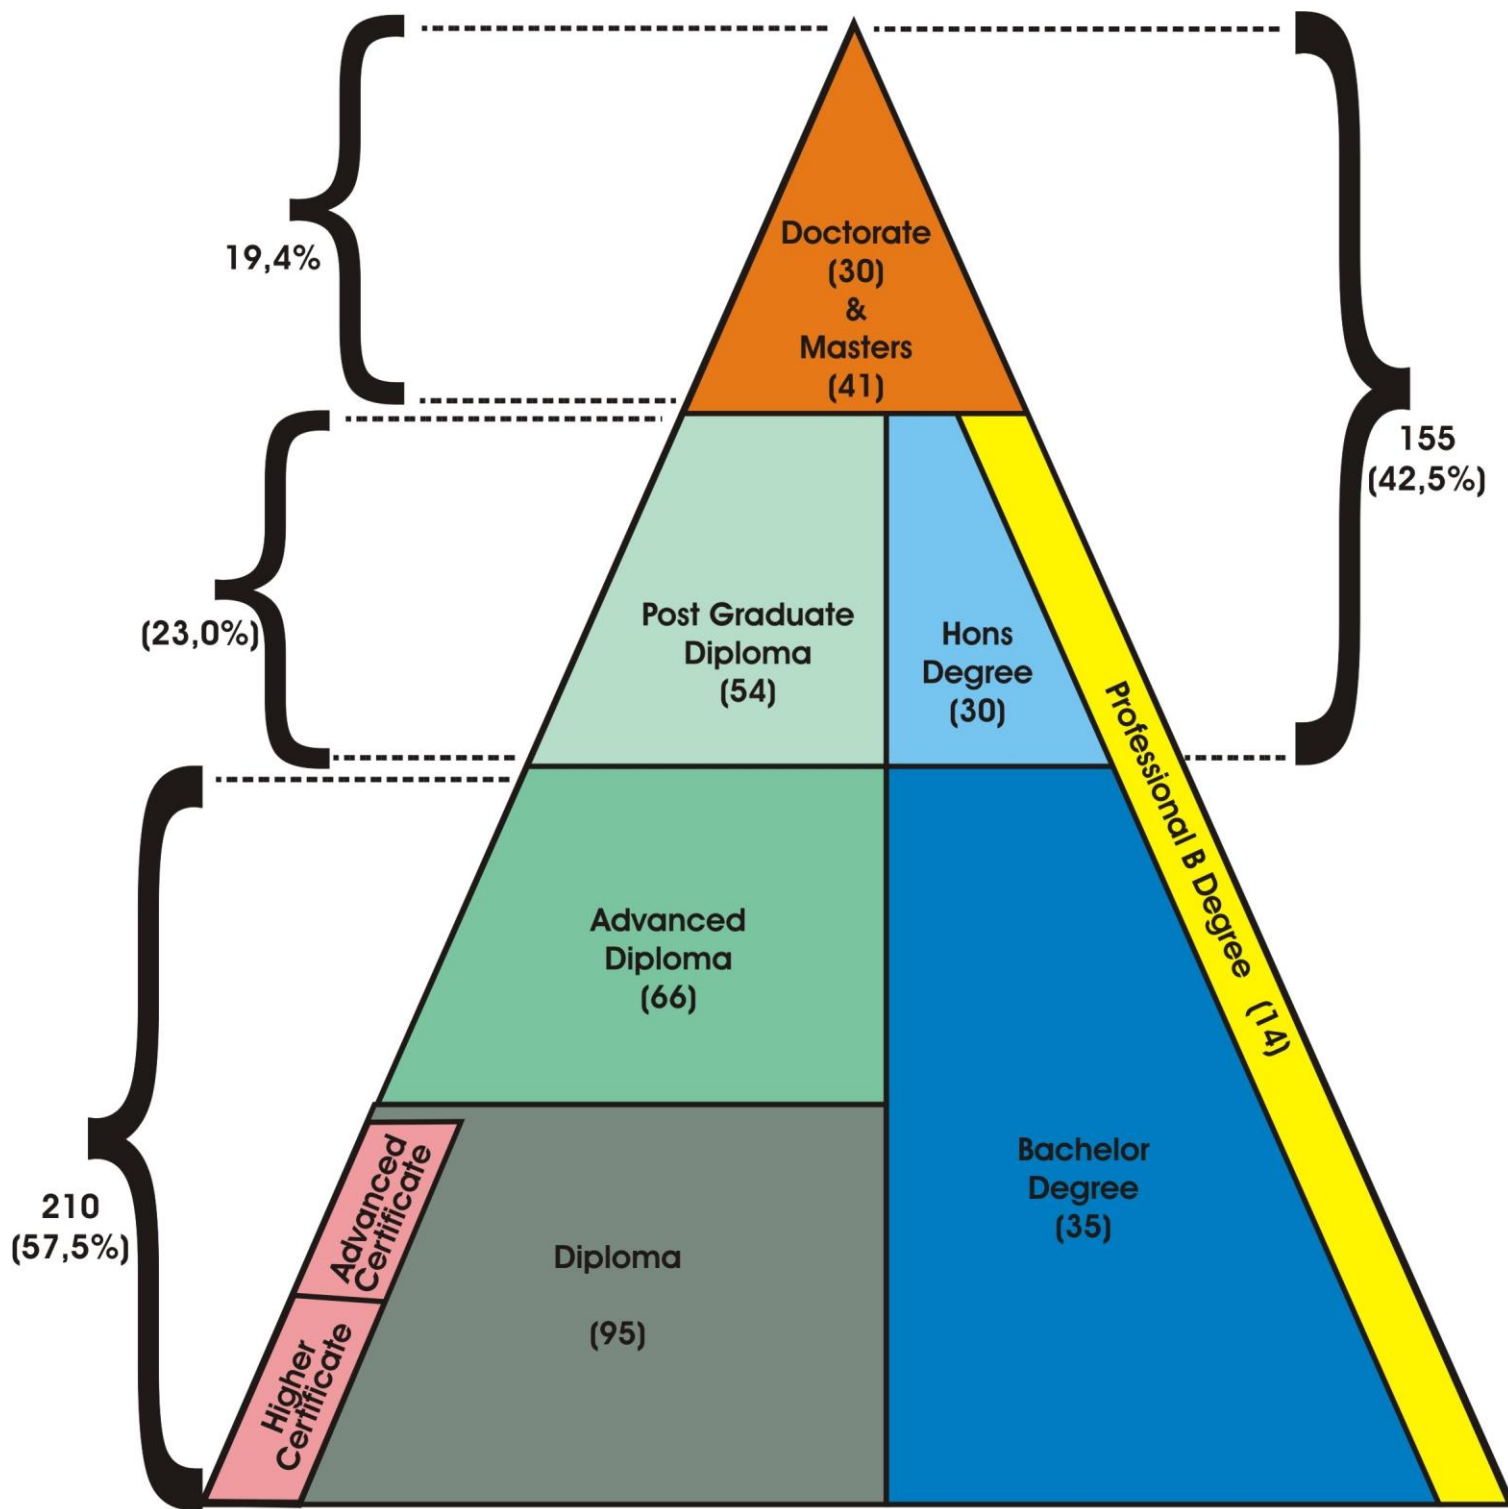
19,4%

Doctorate
(30)
&
Masters
(41)

155
(42,5%)

(23,0%)

Post Graduate
Diploma
(54)

Hons
Degree
(30)

Professional B Degree (14)

Advanced
Diploma
(66)

Bachelor
Degree
(35)

210
(57,5%)

Advanced
Certificate

Higher
Certificate

Diploma

(95)